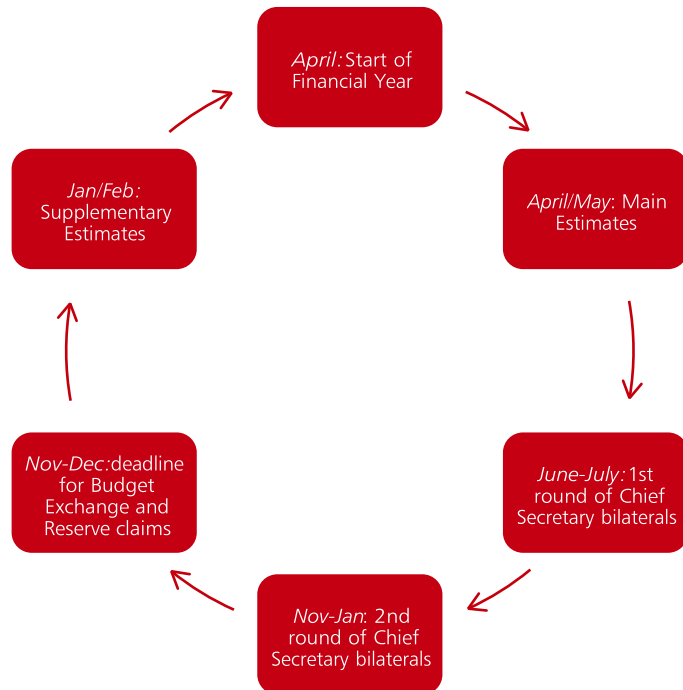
April: Start of Financial Year

April/May: Main Estimates

June-July: 1st round of Chief Secretary bilaterals

Nov-Jan: 2nd round of Chief Secretary bilaterals

Nov-Dec: deadline for Budget Exchange and Reserve claims

Jan/Feb: Supplementary Estimates